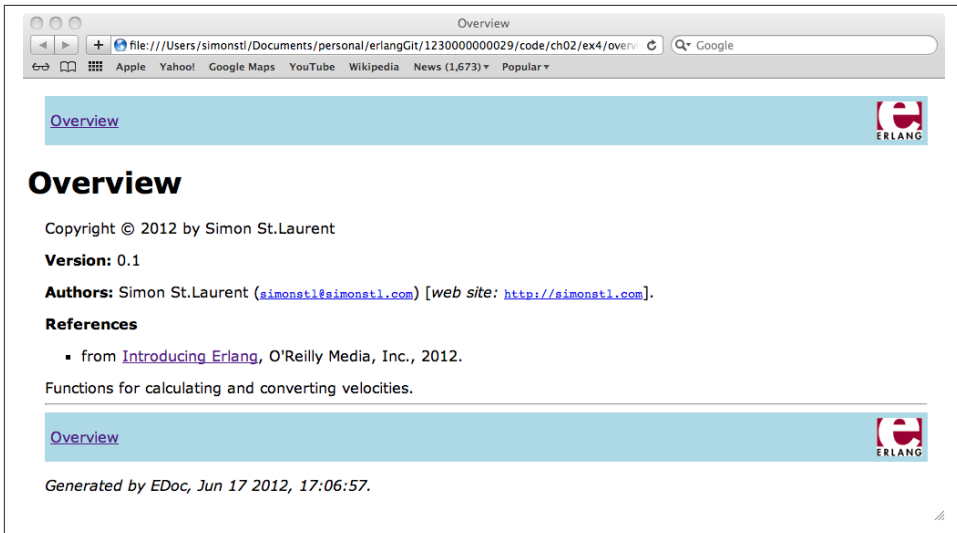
Overview

file:///Users/simonstl/Documents/personal/erlangGit/1230000000029/code/ch02/ex4/overvi

Google

Apple Yahoo! Google Maps YouTube Wikipedia News (1,673) Popular

Overview

e ERLANG

# Overview

Copyright © 2012 by Simon St.Laurent

**Version:** 0.1

**Authors:** Simon St.Laurent (simonstl@simonstl.com) [*web site:* http://simonstl.com].

**References**

- from Introducing Erlang, O'Reilly Media, Inc., 2012.

Functions for calculating and converting velocities.

Overview

e ERLANG

*Generated by EDoc, Jun 17 2012, 17:06:57.*